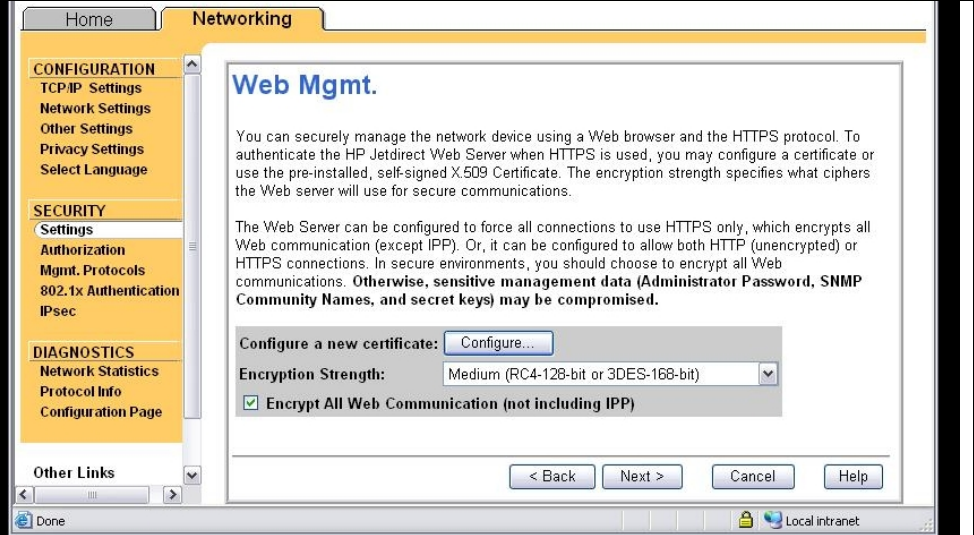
Home
Networking

CONFIGURATION
TCP/IP Settings
Network Settings
Other Settings
Privacy Settings
Select Language

SECURITY
Settings
Authorization
Mgmt. Protocols
802.1x Authentication
IPsec

DIAGNOSTICS
Network Statistics
Protocol Info
Configuration Page

Other Links

Web Mgmt.

You can securely manage the network device using a Web browser and the HTTPS protocol. To authenticate the HP Jetdirect Web Server when HTTPS is used, you may configure a certificate or use the pre-installed, self-signed X.509 Certificate. The encryption strength specifies what ciphers the Web server will use for secure communications.

The Web Server can be configured to force all connections to use HTTPS only, which encrypts all Web communication (except IPP). Or, it can be configured to allow both HTTP (unencrypted) or HTTPS connections. In secure environments, you should choose to encrypt all Web communications. **Otherwise, sensitive management data (Administrator Password, SNMP Community Names, and secret keys) may be compromised.**

Configure a new certificate: Configure...
Encryption Strength: Medium (RC4-128-bit or 3DES-168-bit)
Encrypt All Web Communication (not including IPP)

< Back
Next >
Cancel
Help

Done
Local intranet